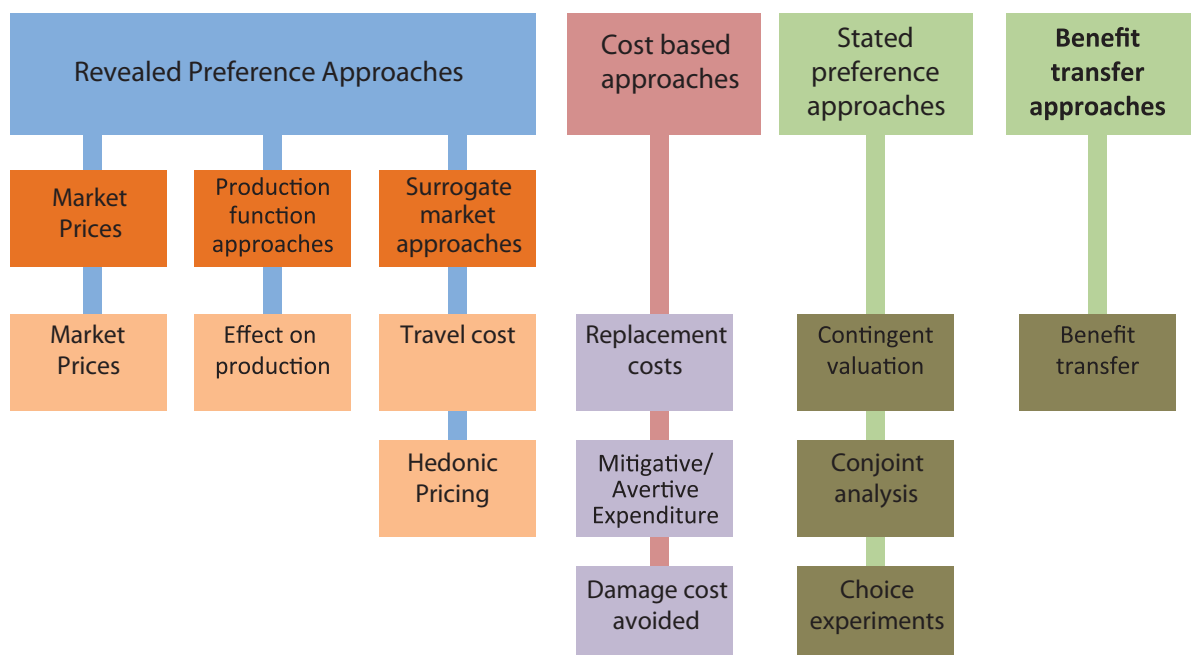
Revealed Preference Approaches

Market Prices

Market Prices

Production function approaches

Effect on production

Surrogate market approaches

Travel cost

Hedonic Pricing

Cost based approaches

Replacement costs

Mitigative/ Avertive Expenditure

Damage cost avoided

Stated preference approaches

Contingent valuation

Conjoint analysis

Choice experiments

**Benefit transfer approaches**

Benefit transfer